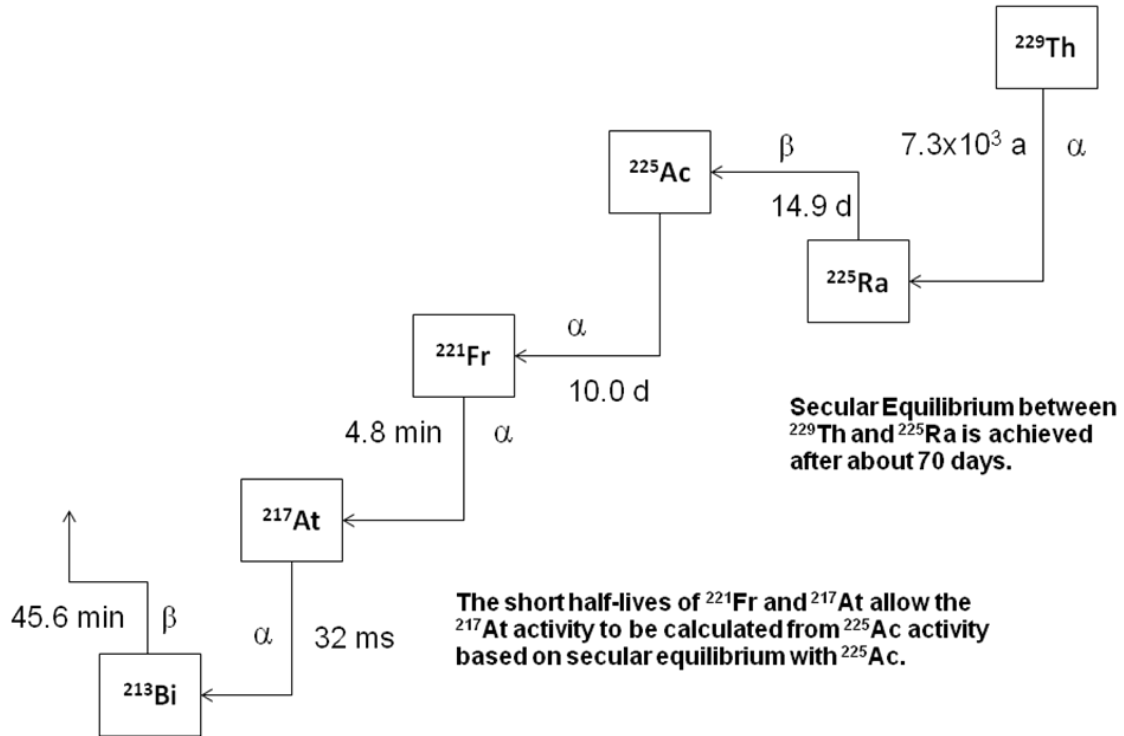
$^{229}$Th

7.3x10$^3$ a

$\alpha$

$^{225}$Ac

$\beta$

14.9 d

$^{225}$Ra

$\alpha$

$^{221}$Fr

10.0 d

4.8 min

$\alpha$

Secular Equilibrium between $^{229}$Th and $^{225}$Ra is achieved after about 70 days.

$^{217}$At

45.6 min

$\beta$

$\alpha$

32 ms

The short half-lives of $^{221}$Fr and $^{217}$At allow the $^{217}$At activity to be calculated from $^{225}$Ac activity based on secular equilibrium with $^{225}$Ac.

$^{213}$Bi